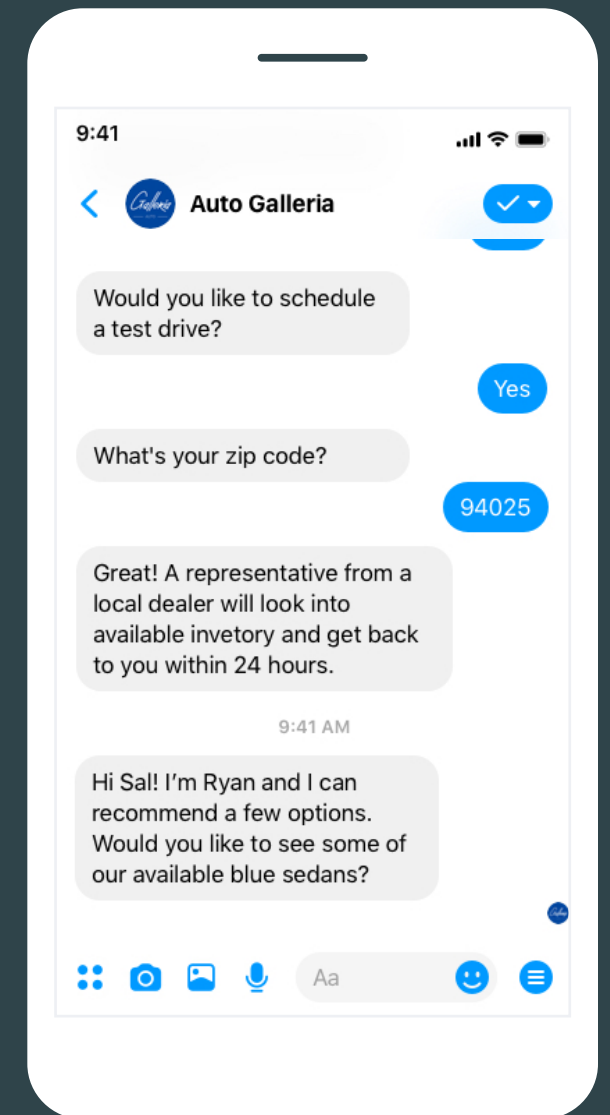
9:41

Auto Galleria

Would you like to schedule a test drive?

Yes

What's your zip code?

94025

Great! A representative from a local dealer will look into available invetory and get back to you within 24 hours.

9:41 AM

Hi Sal! I'm Ryan and I can recommend a few options. Would you like to see some of our available blue sedans?

Aa